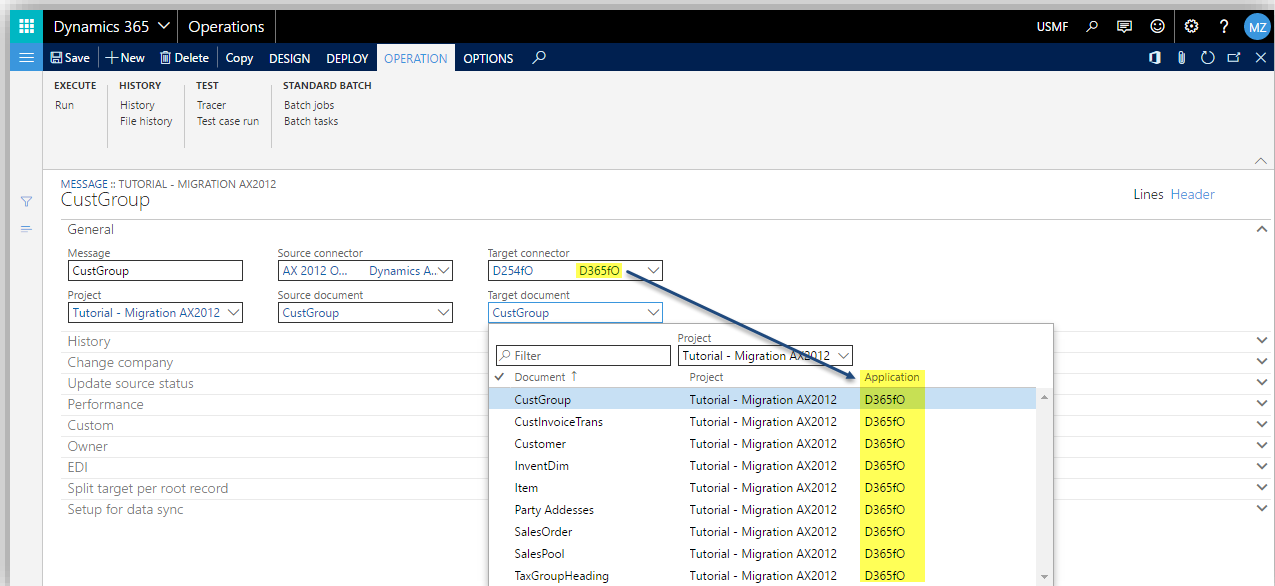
Dynamics 365 | Operations USMF MZ

Save | New | Delete | Copy | DESIGN | DEPLOY | OPERATION | OPTIONS

EXECUTE
Run

HISTORY
History
File history

TEST
Tracer
Test case run

STANDARD BATCH
Batch jobs
Batch tasks

MESSAGE :: TUTORIAL - MIGRATION AX2012
CustGroup

Lines Header

General

Message
CustGroup

Source connector
AX 2012 O... Dynamics A...

Target connector
D254fO D365fO

Project
Tutorial - Migration AX2012

Source document
CustGroup

Target document
CustGroup

History
Change company
Update source status
Performance
Custom
Owner
EDI
Split target per root record
Setup for data sync

Filter

Project
Tutorial - Migration AX2012

| Document ↑ | Project | Application |
|---|---|---|
| CustGroup | Tutorial - Migration AX2012 | D365fO |
| CustInvoiceTrans | Tutorial - Migration AX2012 | D365fO |
| Customer | Tutorial - Migration AX2012 | D365fO |
| InventDim | Tutorial - Migration AX2012 | D365fO |
| Item | Tutorial - Migration AX2012 | D365fO |
| Party Addesses | Tutorial - Migration AX2012 | D365fO |
| SalesOrder | Tutorial - Migration AX2012 | D365fO |
| SalesPool | Tutorial - Migration AX2012 | D365fO |
| TaxGroupHeading | Tutorial - Migration AX2012 | D365fO |